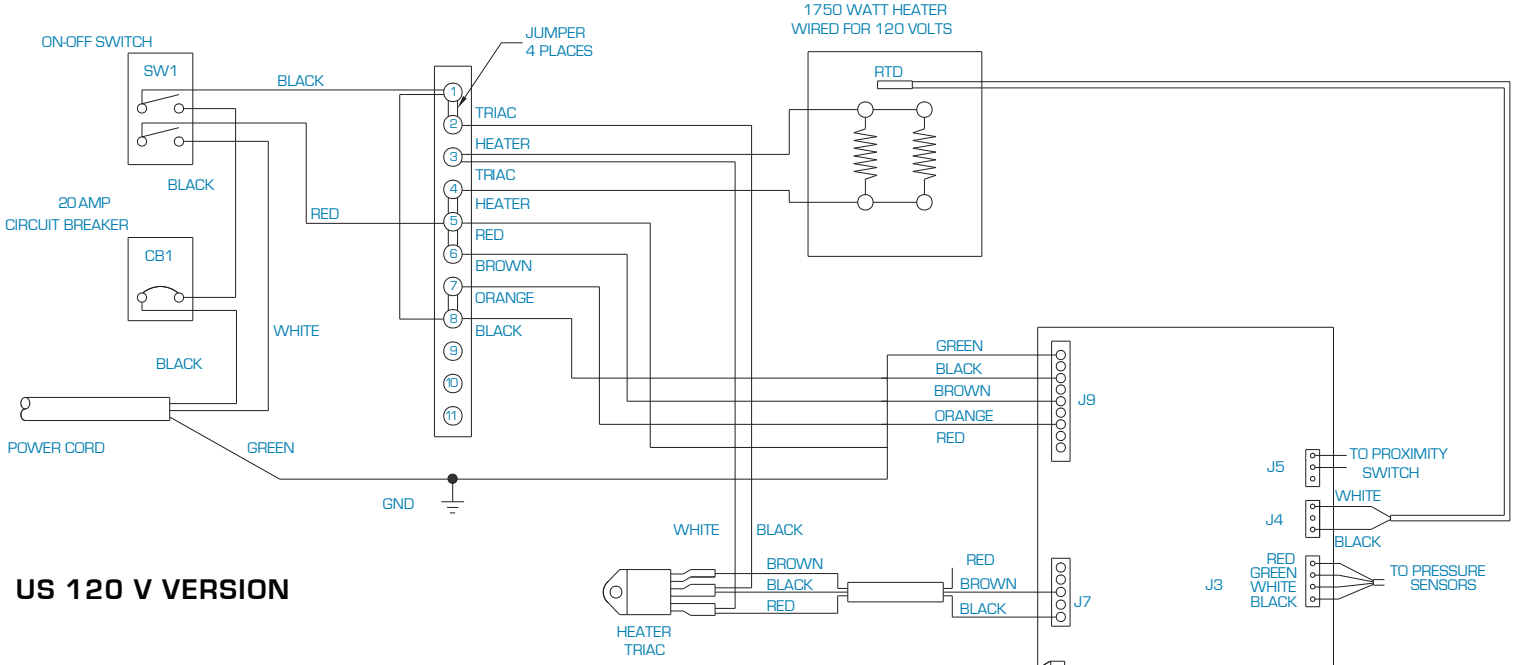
ON-OFF SWITCH

SW1

BLACK

20 AMP
CIRCUIT BREAKER

CB1

BLACK

RED

WHITE

BLACK

POWER CORD

GREEN

GND

JUMPER
4 PLACES

1
2 TRIAC
3 HEATER
4 TRIAC
5 HEATER
6 RED
7 BROWN
8 ORANGE
BLACK
9
10
11

1750 WATT HEATER
WIRED FOR 120 VOLTS

RTD

GREEN
BLACK
BROWN
ORANGE
RED

J9

J5 TO PROXIMITY SWITCH

WHITE

J4

BLACK

RED
GREEN
WHITE
BLACK

J3

TO PRESSURE SENSORS

WHITE BLACK

BROWN
BLACK
RED

HEATER
TRIAC

RED
BROWN
BLACK

J7

US 120 V VERSION